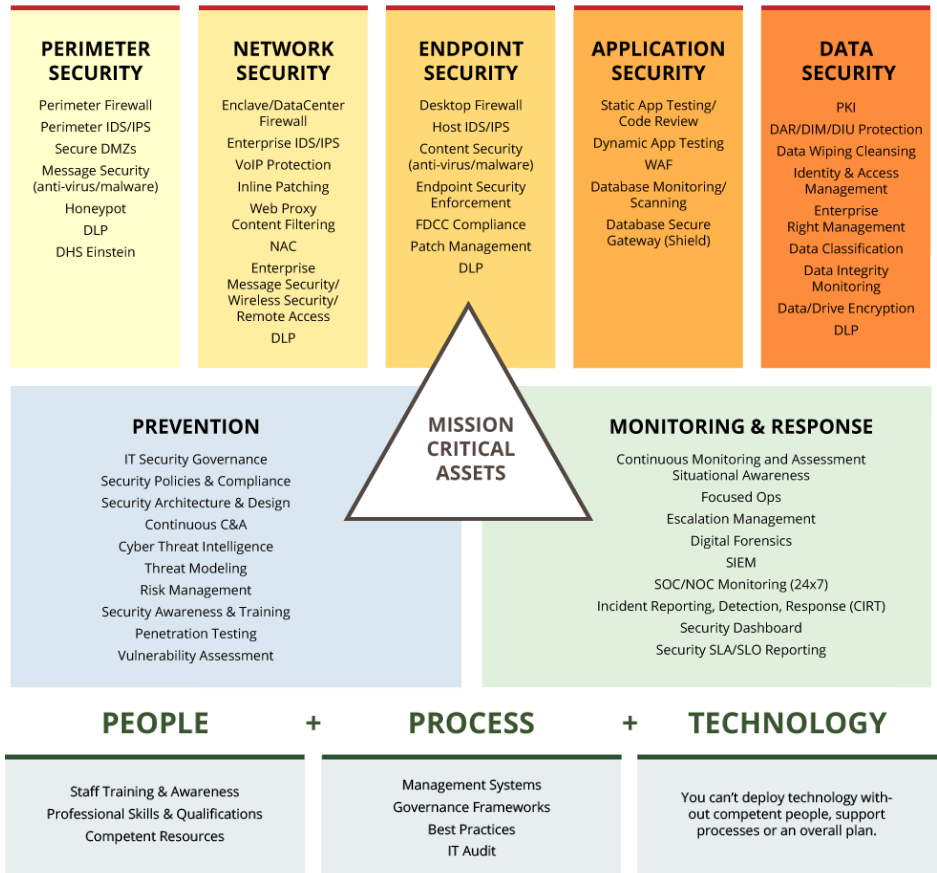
PERIMETER SECURITY

Perimeter Firewall
Perimeter IDS/IPS
Secure DMZs
Message Security (anti-virus/malware)
Honeypot
DLP
DHS Einstein

NETWORK SECURITY

Enclave/DataCenter Firewall
Enterprise IDS/IPS
VoIP Protection
Inline Patching
Web Proxy Content Filtering
NAC
Enterprise Message Security/ Wireless Security/ Remote Access
DLP

ENDPOINT SECURITY

Desktop Firewall
Host IDS/IPS
Content Security (anti-virus/malware)
Endpoint Security Enforcement
FDCC Compliance
Patch Management
DLP

APPLICATION SECURITY

Static App Testing/ Code Review
Dynamic App Testing
WAF
Database Monitoring/ Scanning
Database Secure Gateway (Shield)

DATA SECURITY

PKI
DAR/DIM/DIU Protection
Data Wiping Cleansing
Identity & Access Management
Enterprise Right Management
Data Classification
Data Integrity Monitoring
Data/Drive Encryption
DLP

MISSION CRITICAL ASSETS

PREVENTION

IT Security Governance
Security Policies & Compliance
Security Architecture & Design
Continuous C&A
Cyber Threat Intelligence
Threat Modeling
Risk Management
Security Awareness & Training
Penetration Testing
Vulnerability Assessment

MONITORING & RESPONSE

Continuous Monitoring and Assessment Situational Awareness
Focused Ops
Escalation Management
Digital Forensics
SIEM
SOC/NOC Monitoring (24x7)
Incident Reporting, Detection, Response (CIRT)
Security Dashboard
Security SLA/SLO Reporting

PEOPLE + PROCESS + TECHNOLOGY

Staff Training & Awareness
Professional Skills & Qualifications
Competent Resources

Management Systems
Governance Frameworks
Best Practices
IT Audit

You can't deploy technology without competent people, support processes or an overall plan.